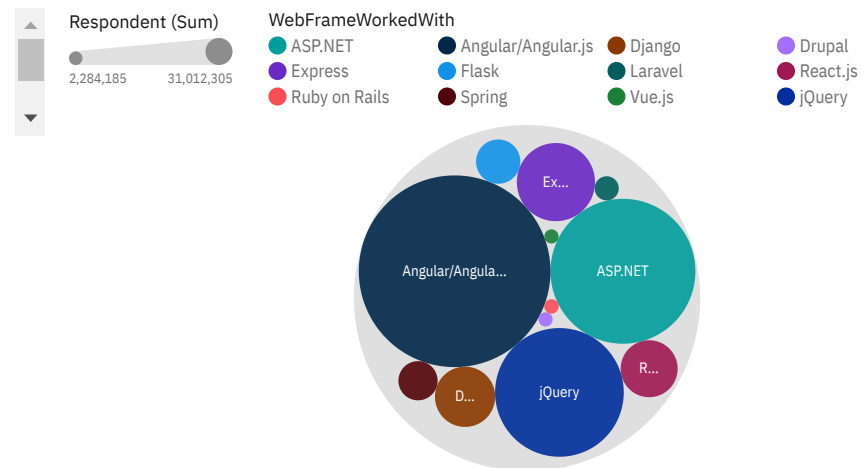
Respondent (Sum)

2,284,185 31,012,305

WebFrameWorkedWith

ASP.NET
Angular/Angular.js
Django
Drupal
Express
Flask
Laravel
React.js
Ruby on Rails
Spring
Vue.js
jQuery

Ex...
Angular/Angula...
ASP.NET
R...
D...
jQuery